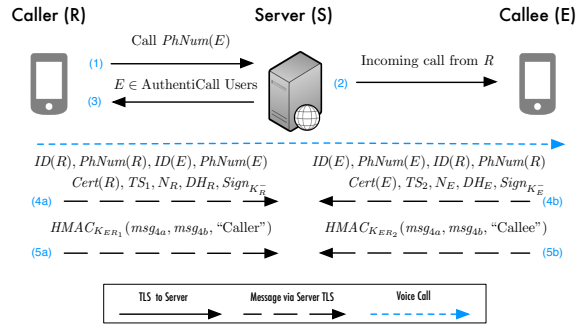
Caller (R)

Server (S)

Callee (E)

(1) Call $PhNum(E)$

(2) Incoming call from $R$

$E \in$ AuthentiCall Users (3)

$ID(R), PhNum(R), ID(E), PhNum(E)$

$Cert(R), TS_1, N_R, DH_R, Sign_{K_R^-}$

(4a)

$ID(E), PhNum(E), ID(R), PhNum(R)$

$Cert(E), TS_2, N_E, DH_E, Sign_{K_E^-}$

(4b)

$HMAC_{K_{ER_1}}(msg_{4a}, msg_{4b},$ “Caller”$)$

(5a)

$HMAC_{K_{ER_2}}(msg_{4a}, msg_{4b},$ “Callee”$)$

(5b)

TLS to Server

Message via Server TLS

Voice Call